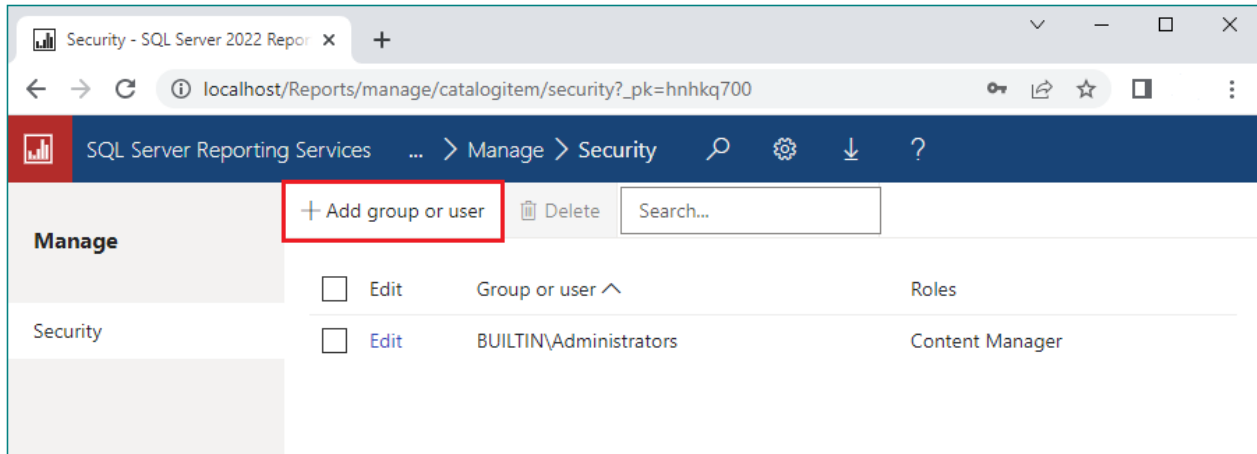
Security - SQL Server 2022 Repor ×
+
localhost/Reports/manage/catalogitem/security?_pk=hnhkq700
SQL Server Reporting Services ... > Manage > Security
+ Add group or user
Delete
Search...
Manage
Security

| | Edit | Group or user | Roles |
|---|---|---|---|
| | Edit | BUILTIN\Administrators | Content Manager |